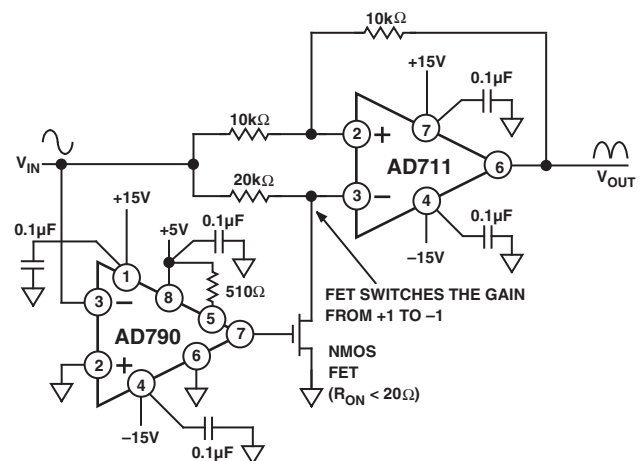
10kΩ

+15V

0.1μF

10kΩ

2 +

7

$V_{IN}$

AD711

6

$V_{OUT}$

20kΩ

3 –

4

0.1μF

+15V

–15V

0.1μF

+5V

0.1μF

1

8

3 –

510Ω

5

FET SWITCHES THE GAIN FROM +1 TO –1

AD790

7

2 +

6

NMOS FET

4

($R_{ON}$ < 20Ω)

–15V

0.1μF